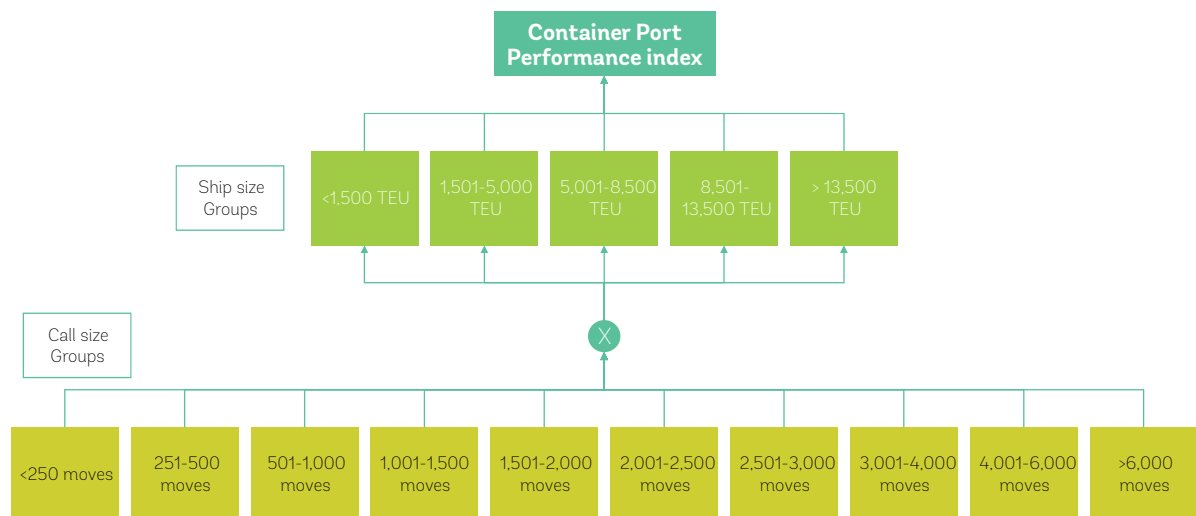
Container Port Performance index

Ship size Groups

<1,500 TEU

1,501-5,000 TEU

5,001-8,500 TEU

8,501-13,500 TEU

> 13,500 TEU

Call size Groups

X

<250 moves

251-500 moves

501-1,000 moves

1,001-1,500 moves

1,501-2,000 moves

2,001-2,500 moves

2,501-3,000 moves

3,001-4,000 moves

4,001-6,000 moves

>6,000 moves